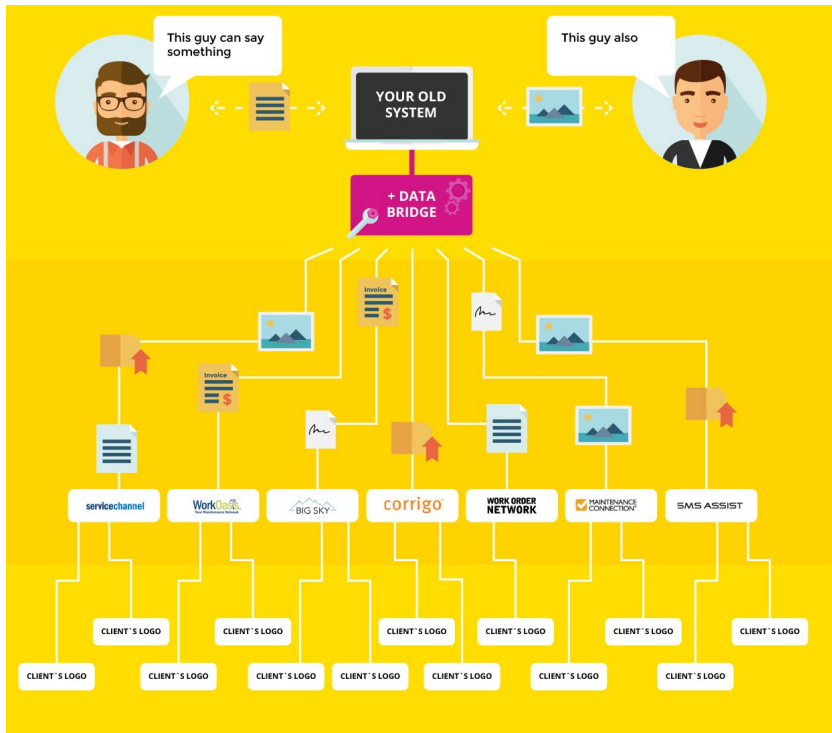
This guy can say something

This guy also

YOUR OLD SYSTEM

+ DATA BRIDGE

Invoice

Invoice

servicechannel

WorkOasis
Your Maintenance Network

BIG SKY

corrigo

WORK ORDER NETWORK

MAINTENANCE CONNECTION

SMS ASSIST

CLIENT`S LOGO

CLIENT`S LOGO

CLIENT`S LOGO

CLIENT`S LOGO

CLIENT`S LOGO

CLIENT`S LOGO

CLIENT`S LOGO

CLIENT`S LOGO

CLIENT`S LOGO

CLIENT`S LOGO

CLIENT`S LOGO

CLIENT`S LOGO

CLIENT`S LOGO

CLIENT`S LOGO